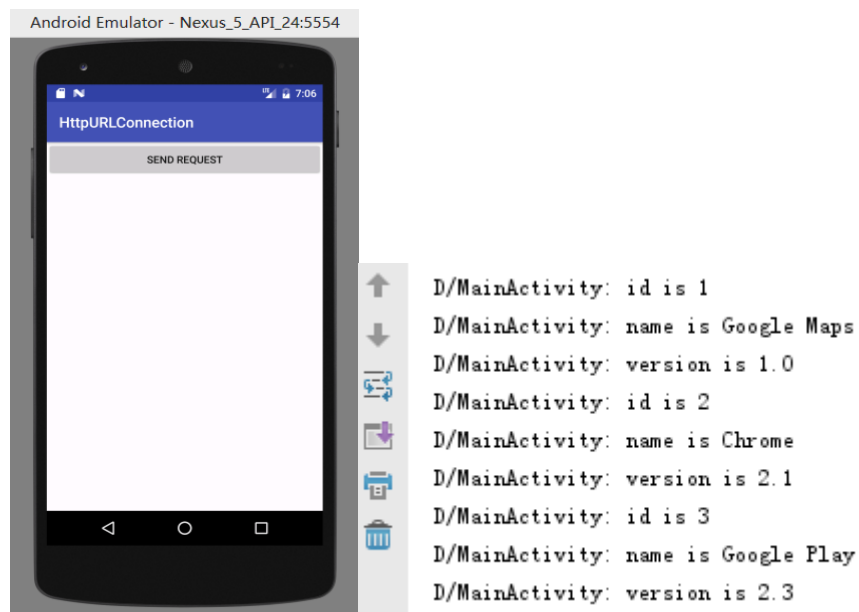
Android Emulator - Nexus_5_API_24:5554

7:06

HttpURLConnection

SEND REQUEST

D/MainActivity: id is 1
D/MainActivity: name is Google Maps
D/MainActivity: version is 1.0
D/MainActivity: id is 2
D/MainActivity: name is Chrome
D/MainActivity: version is 2.1
D/MainActivity: id is 3
D/MainActivity: name is Google Play
D/MainActivity: version is 2.3